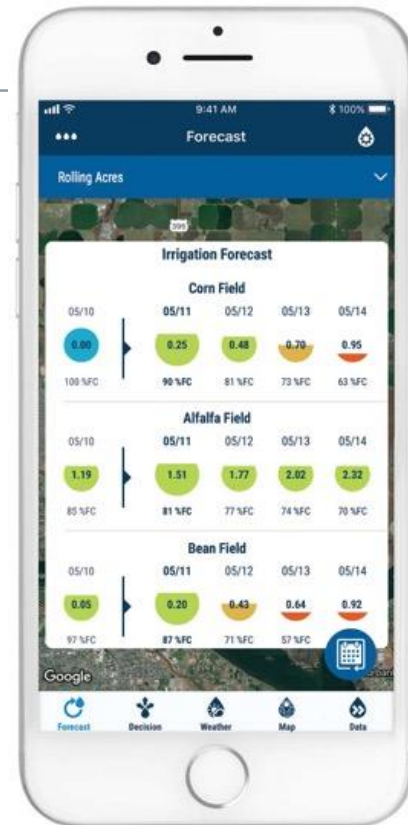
9:41 AM
100%

•••
Forecast

Rolling Acres

395

Irrigation Forecast

Corn Field

| 05/10 | 05/11 | 05/12 | 05/13 | 05/14 |
|---|---|---|---|---|
| 0.00 | 0.25 | 0.48 | 0.70 | 0.95 |
| 100 %FC | 90 %FC | 81 %FC | 73 %FC | 63 %FC |

Alfalfa Field

| 05/10 | 05/11 | 05/12 | 05/13 | 05/14 |
|---|---|---|---|---|
| 1.19 | 1.51 | 1.77 | 2.02 | 2.32 |
| 85 %FC | 81 %FC | 77 %FC | 74 %FC | 70 %FC |

Bean Field

| 05/10 | 05/11 | 05/12 | 05/13 | 05/14 |
|---|---|---|---|---|
| 0.05 | 0.20 | 0.43 | 0.64 | 0.92 |
| 97 %FC | 87 %FC | 71 %FC | 57 %FC | |

Google

Forecast
Decision
Weather
Map
Data